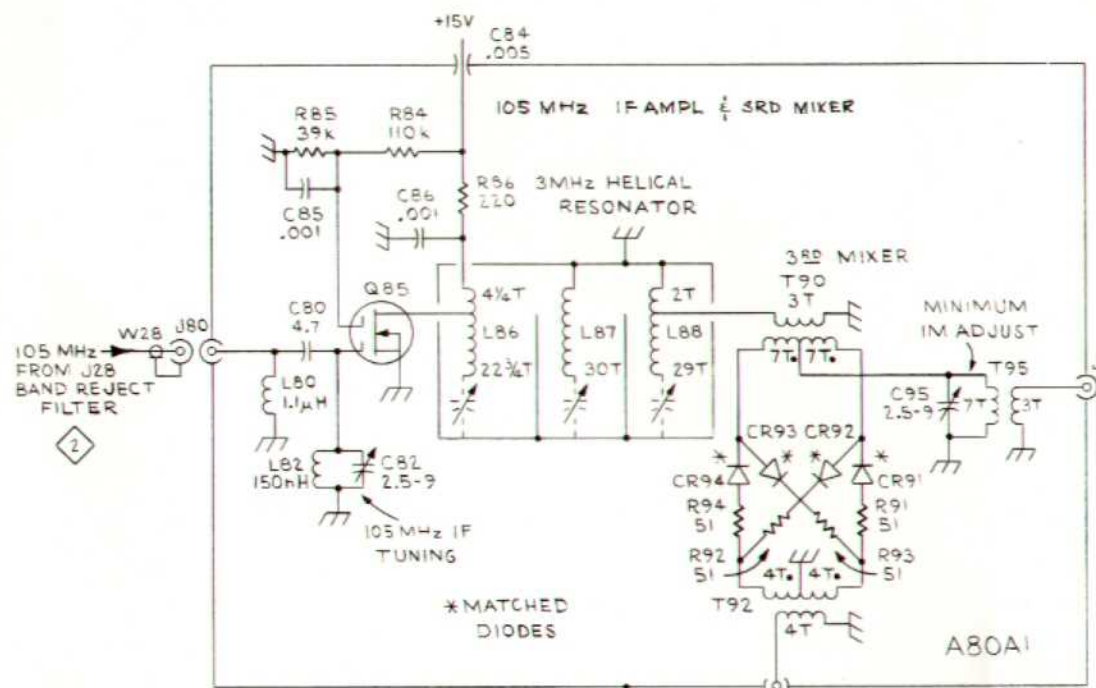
+15V
C84
.005
105 MHz IF AMPL & 3RD MIXER
R85
39k
R84
110k
C86
.001
R86
220
3MHz HELICAL RESONATOR
C85
.001
3RD MIXER
T90
3T
MINIMUM IM ADJUST
C80
4.7
Q85
4¼T
L86
22¾T
L87
30T
2T
L88
29T
7T
7T
T95
C95
2.5-9
7T
3T
105 MHz FROM J28 BAND REJECT FILTER
W28
J80
L80
1.1μH
2
L82
150nH
C82
2.5-9
105 MHz IF TUNING
CR93
CR92
CR94
CR91
R94
51
R91
51
R92
51
R93
51
4T
4T
T92
4T
*MATCHED DIODES
A80A1